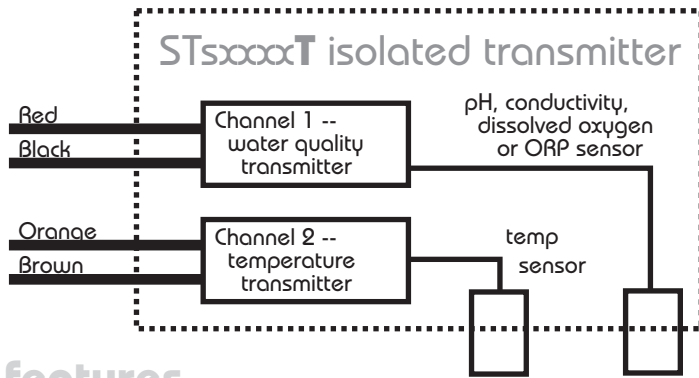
STsxxxxT isolated transmitter

Red
Black

Channel 1 -- water quality transmitter

pH, conductivity, dissolved oxygen or ORP sensor

Orange
Brown

Channel 2 -- temperature transmitter

temp sensor

features